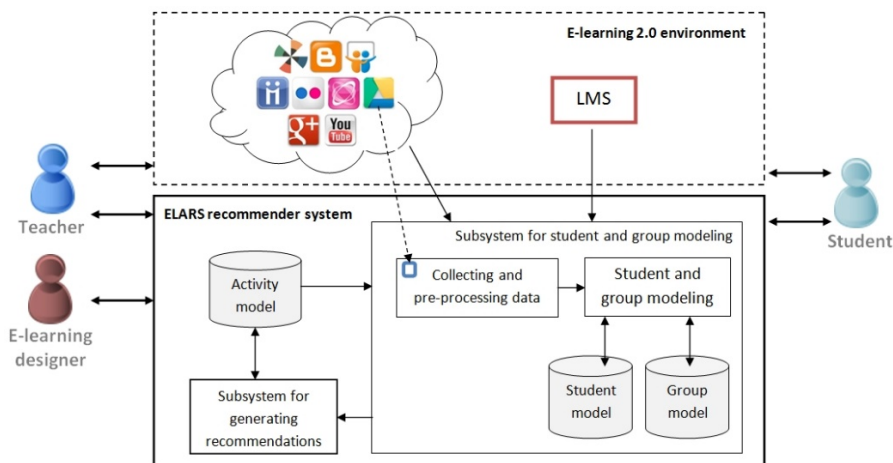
E-learning 2.0 environment

LMS

Teacher

E-learning designer

Student

ELARS recommender system

Subsystem for student and group modeling

Activity model

Collecting and pre-processing data

Student and group modeling

Student model

Group model

Subsystem for generating recommendations